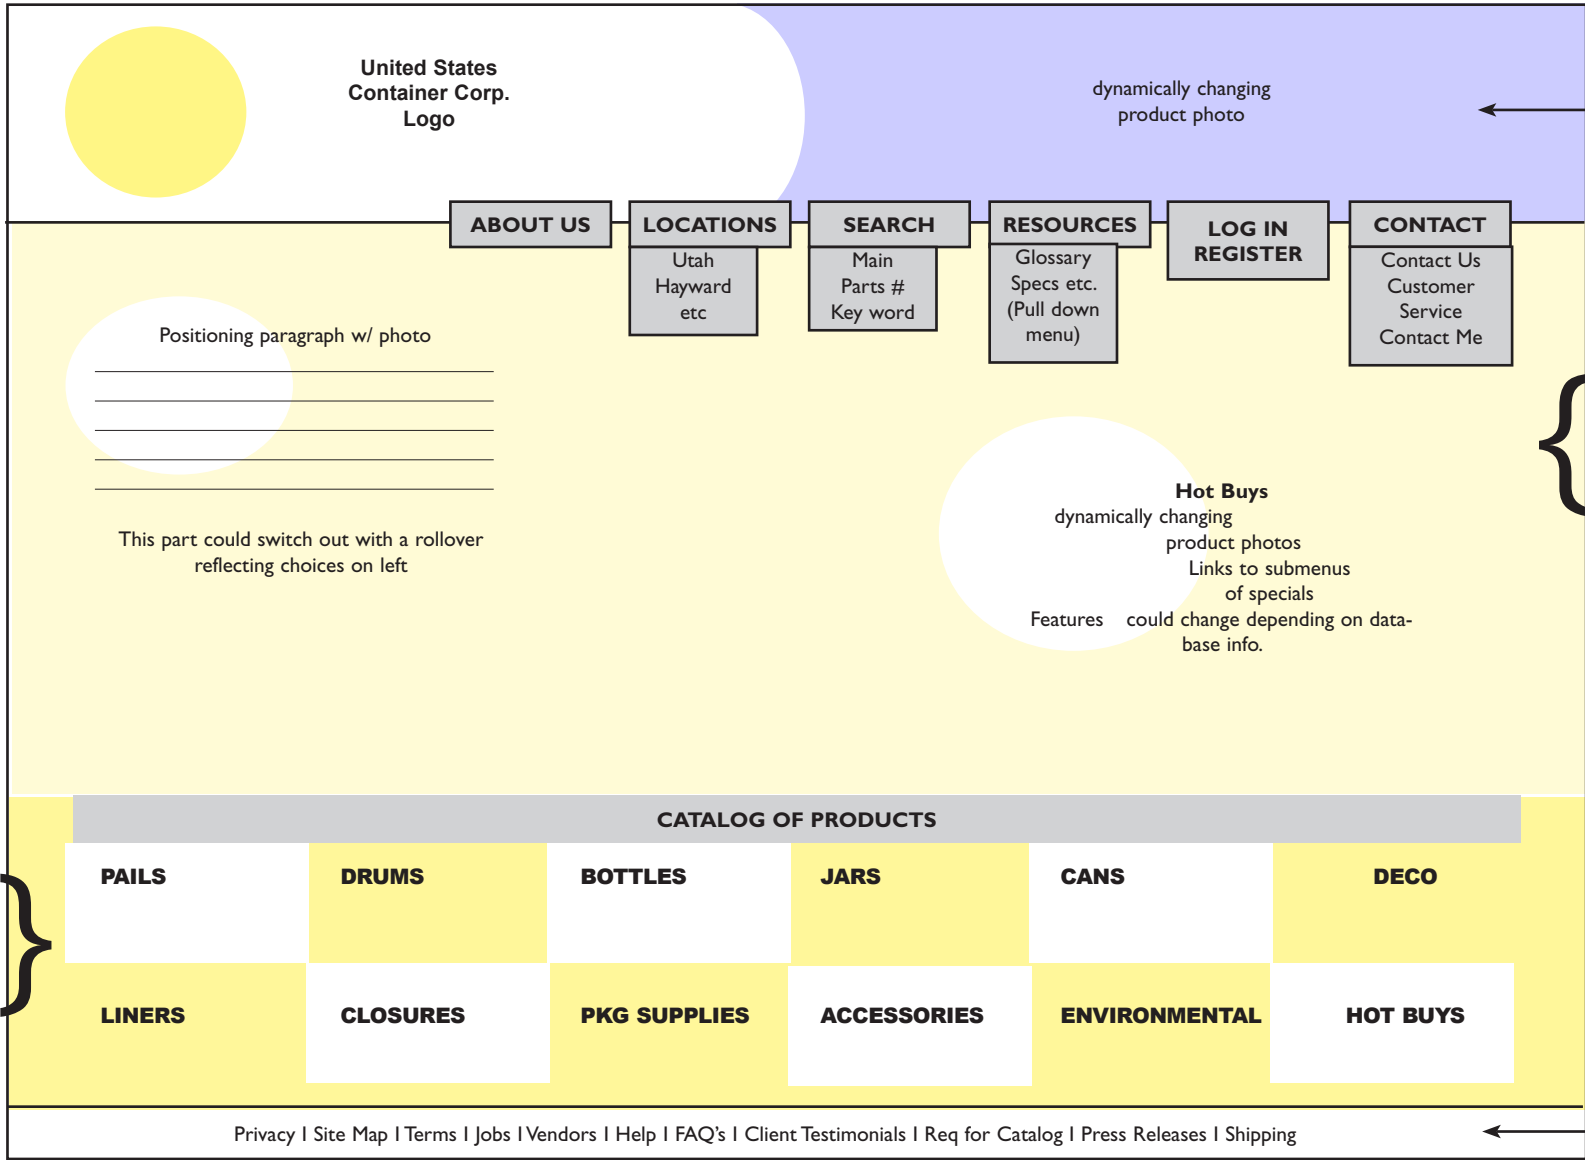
United States Container Corp. Logo

dynamically changing product photo

ABOUT US

LOCATIONS
Utah
Hayward
etc

SEARCH
Main
Parts #
Key word

RESOURCES
Glossary
Specs etc.
(Pull down menu)

LOG IN
REGISTER

CONTACT
Contact Us
Customer Service
Contact Me

Positioning paragraph w/ photo

This part could switch out with a rollover reflecting choices on left

Hot Buys
dynamically changing
product photos
Links to submenus
of specials
Features could change depending on database info.

CATALOG OF PRODUCTS

| PAILS | DRUMS | BOTTLES | JARS | CANS | DECO |
|---|---|---|---|---|---|
| LINERS | CLOSURES | PKG SUPPLIES | ACCESSORIES | ENVIRONMENTAL | HOT BUYS |

Privacy I Site Map I Terms I Jobs I Vendors I Help I FAQ's I Client Testimonials I Req for Catalog I Press Releases I Shipping